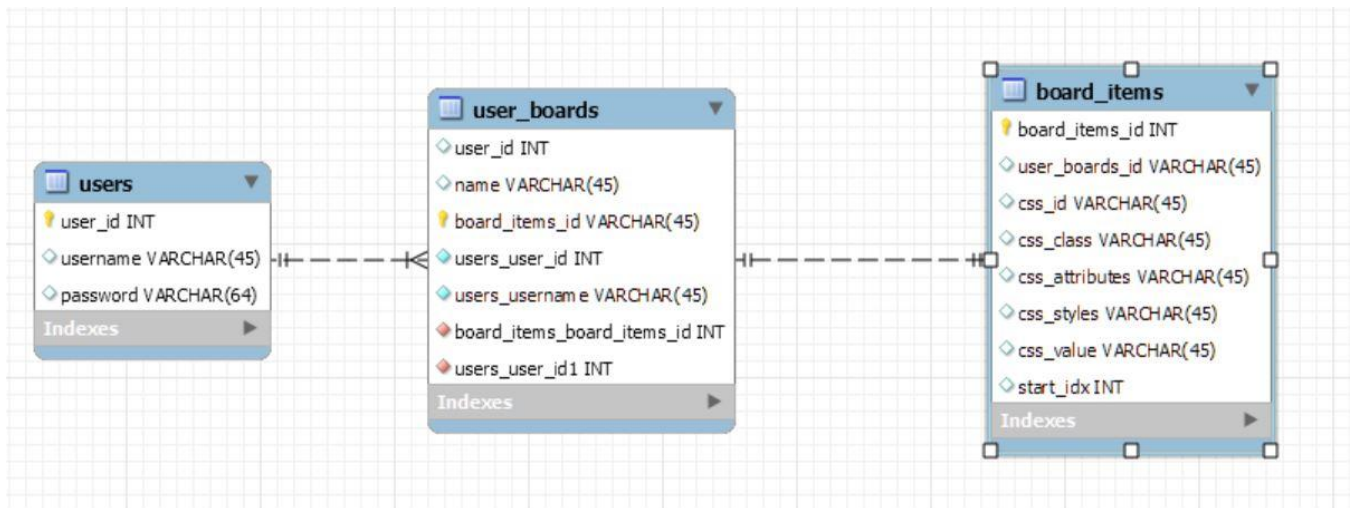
users
user_id INT
username VARCHAR(45)
password VARCHAR(64)
Indexes

user_boards
user_id INT
name VARCHAR(45)
board_items_id VARCHAR(45)
users_user_id INT
users_username VARCHAR(45)
board_items_board_items_id INT
users_user_id1 INT
Indexes

board_items
board_items_id INT
user_boards_id VARCHAR(45)
css_id VARCHAR(45)
css_class VARCHAR(45)
css_attributes VARCHAR(45)
css_styles VARCHAR(45)
css_value VARCHAR(45)
start_idx INT
Indexes